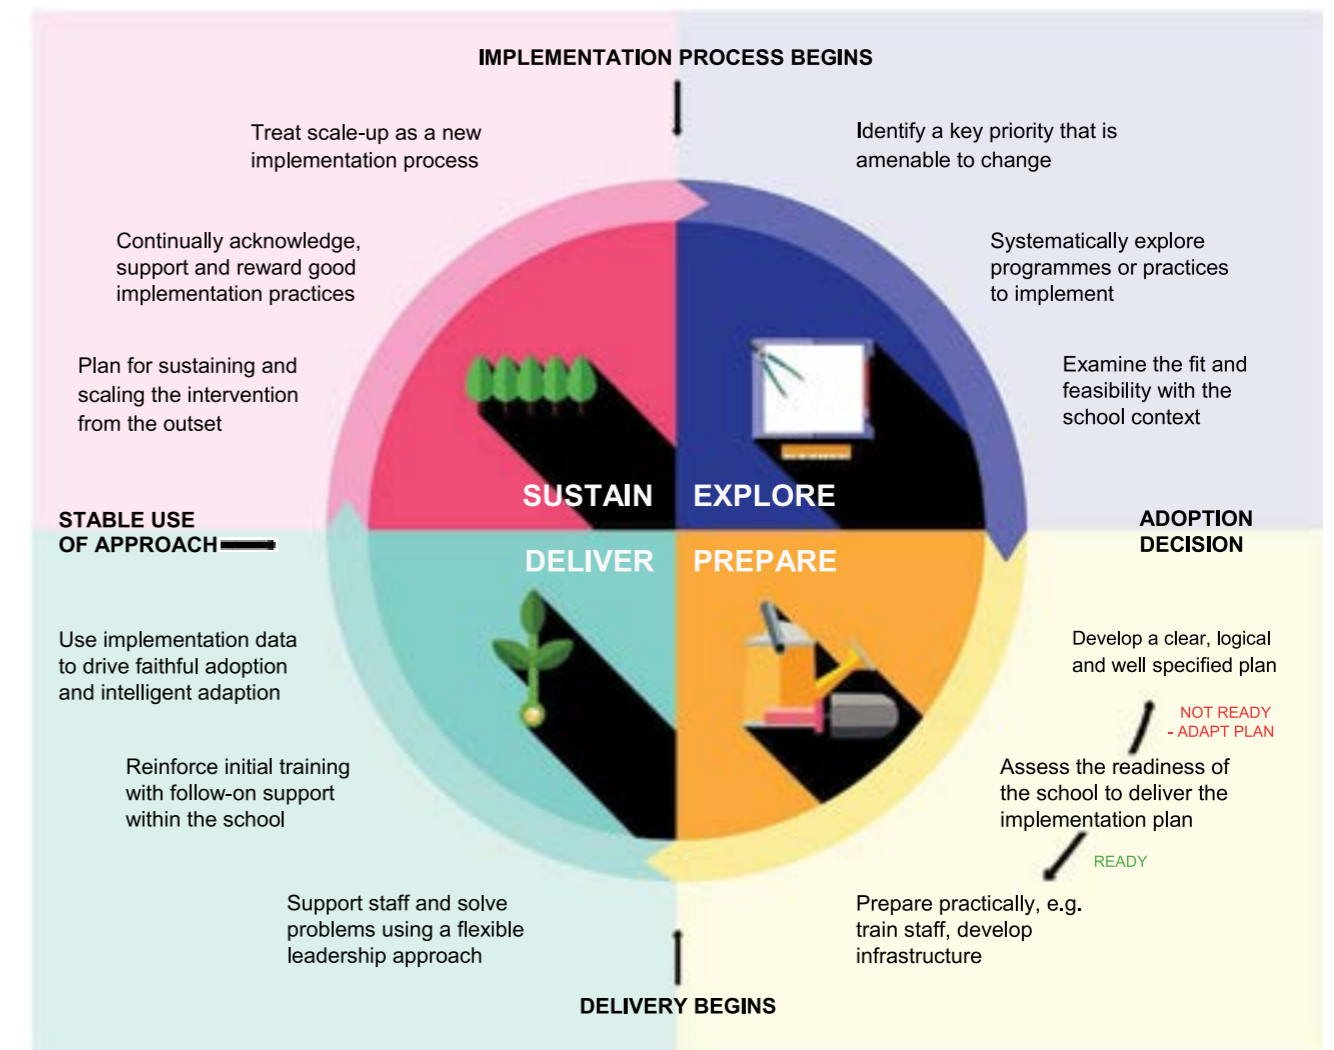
IMPLEMENTATION PROCESS BEGINS

Treat scale-up as a new implementation process

Continually acknowledge, support and reward good implementation practices

Plan for sustaining and scaling the intervention from the outset

Identify a key priority that is amenable to change

Systematically explore programmes or practices to implement

Examine the fit and feasibility with the school context

SUSTAIN

EXPLORE

DELIVER

PREPARE

STABLE USE OF APPROACH

ADOPTION DECISION

Use implementation data to drive faithful adoption and intelligent adaption

Reinforce initial training with follow-on support within the school

Support staff and solve problems using a flexible leadership approach

Develop a clear, logical and well specified plan

NOT READY - ADAPT PLAN

Assess the readiness of the school to deliver the implementation plan

READY

Prepare practically, e.g. train staff, develop infrastructure

DELIVERY BEGINS